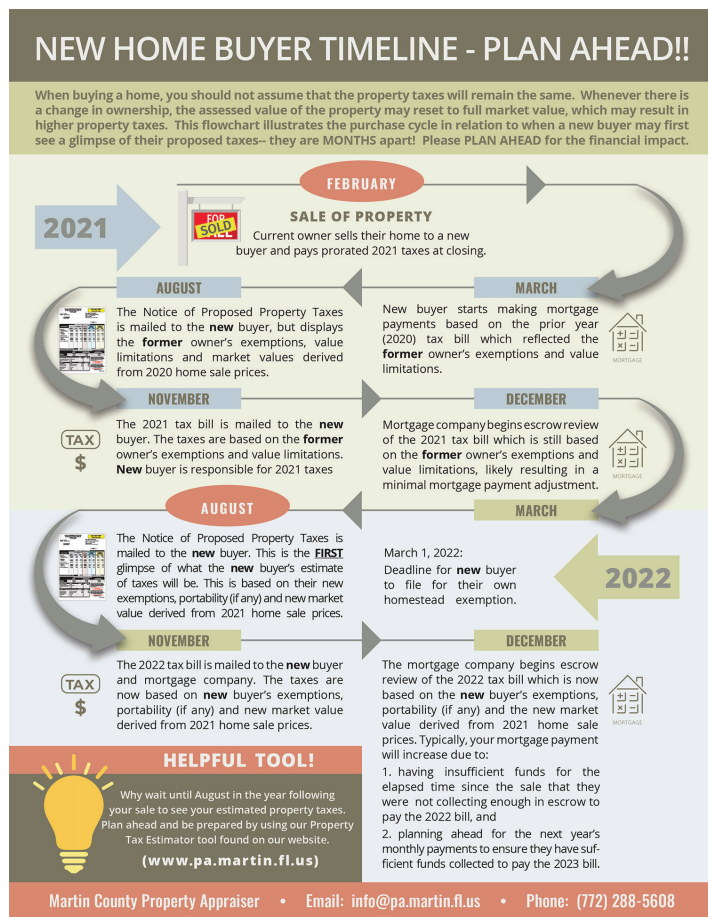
NEW HOME BUYER TIMELINE - PLAN AHEAD!!

When buying a home, you should not assume that the property taxes will remain the same. Whenever there is a change in ownership, the assessed value of the property may reset to full market value, which may result in higher property taxes. This flowchart illustrates the purchase cycle in relation to when a new buyer may first see a glimpse of their proposed taxes-- they are MONTHS apart! Please PLAN AHEAD for the financial impact.

2021

FEBRUARY

FOR SOLD SALE

SALE OF PROPERTY

Current owner sells their home to a new buyer and pays prorated 2021 taxes at closing.

MARCH

New buyer starts making mortgage payments based on the prior year (2020) tax bill which reflected the **former** owner's exemptions and value limitations.

MORTGAGE

AUGUST

The Notice of Proposed Property Taxes is mailed to the **new** buyer, but displays the **former** owner's exemptions, value limitations and market values derived from 2020 home sale prices.

NOVEMBER

TAX $

The 2021 tax bill is mailed to the **new** buyer. The taxes are based on the **former** owner's exemptions and value limitations. **New** buyer is responsible for 2021 taxes

DECEMBER

Mortgage company begins escrow review of the 2021 tax bill which is still based on the **former** owner's exemptions and value limitations, likely resulting in a minimal mortgage payment adjustment.

MORTGAGE

MARCH

March 1, 2022:
Deadline for **new** buyer to file for their own homestead exemption.

2022

AUGUST

The Notice of Proposed Property Taxes is mailed to the **new** buyer. This is the **FIRST** glimpse of what the **new** buyer's estimate of taxes will be. This is based on their new exemptions, portability (if any) and new market value derived from 2021 home sale prices.

NOVEMBER

TAX $

The 2022 tax bill is mailed to the **new** buyer and mortgage company. The taxes are now based on **new** buyer's exemptions, portability (if any) and new market value derived from 2021 home sale prices.

DECEMBER

The mortgage company begins escrow review of the 2022 tax bill which is now based on the **new** buyer's exemptions, portability (if any) and the new market value derived from 2021 home sale prices. Typically, your mortgage payment will increase due to:

1. having insufficient funds for the elapsed time since the sale that they were not collecting enough in escrow to pay the 2022 bill, and

2. planning ahead for the next year's monthly payments to ensure they have sufficient funds collected to pay the 2023 bill.

MORTGAGE

HELPFUL TOOL!

Why wait until August in the year following your sale to see your estimated property taxes. Plan ahead and be prepared by using our Property Tax Estimator tool found on our website.

(www.pa.martin.fl.us)

Martin County Property Appraiser • Email: info@pa.martin.fl.us • Phone: (772) 288-5608